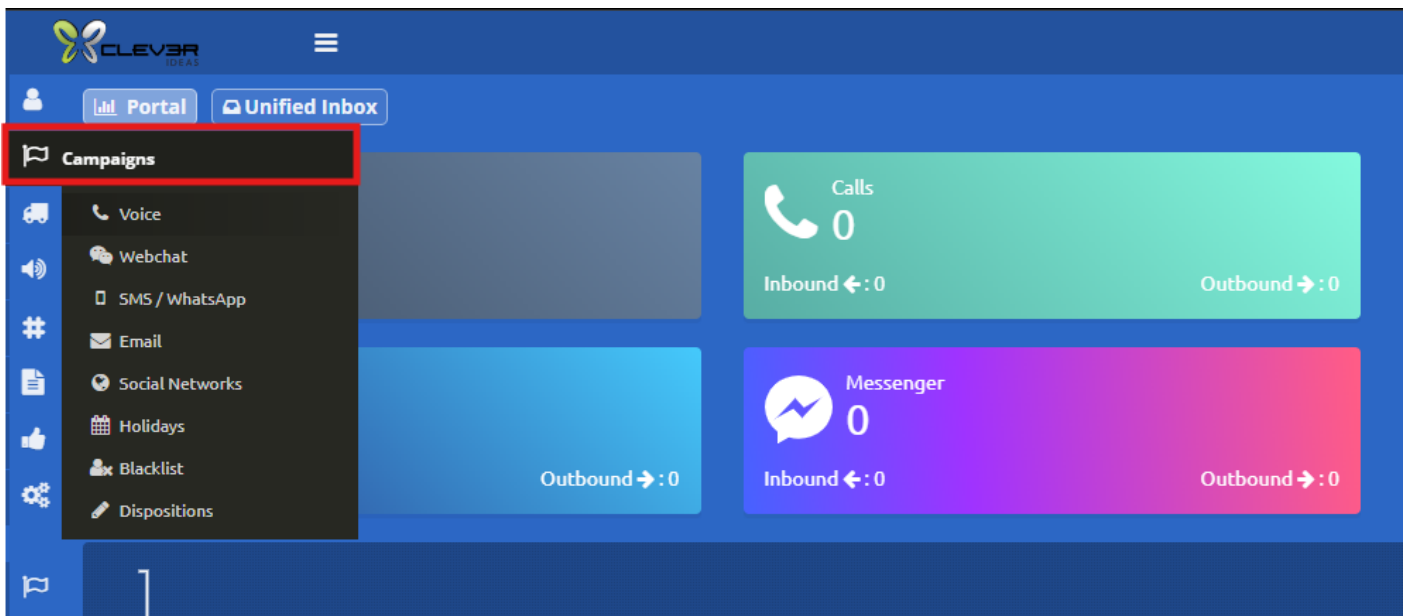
CLEV3R IDEAS

Portal
Unified Inbox

Campaigns
Voice
Webchat
SMS / WhatsApp
Email
Social Networks
Holidays
Blacklist
Dispositions

Calls
0
Inbound : 0
Outbound : 0

Outbound : 0

Messenger
0
Inbound : 0
Outbound : 0